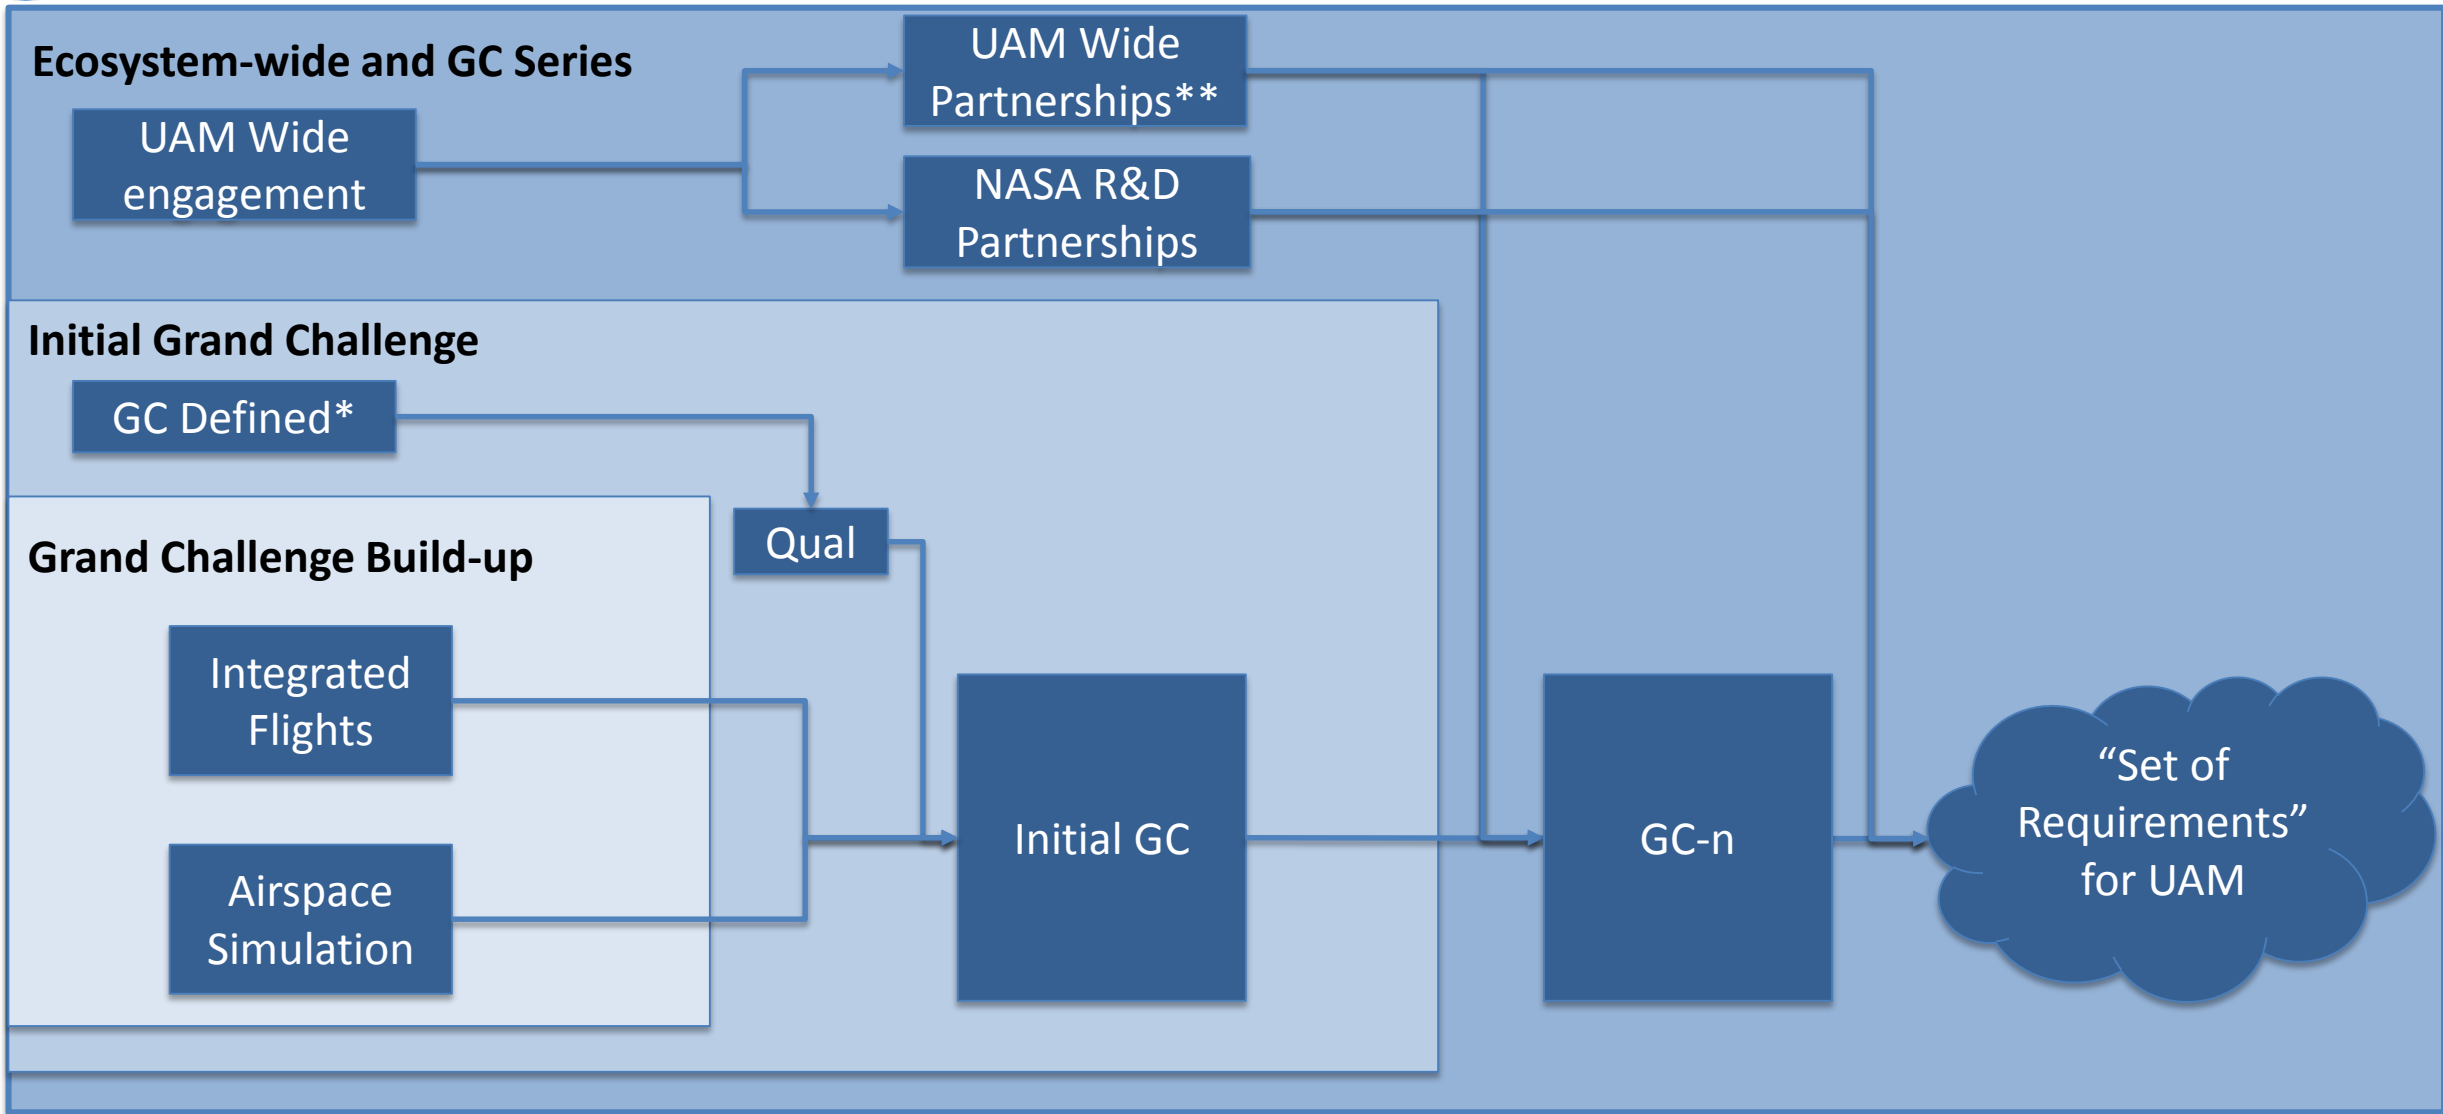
Ecosystem-wide and GC Series

UAM Wide engagement

UAM Wide Partnerships**

NASA R&D Partnerships

Initial Grand Challenge

GC Defined*

Qual

Grand Challenge Build-up

Integrated Flights

Airspace Simulation

Initial GC

GC-n

“Set of Requirements” for UAM